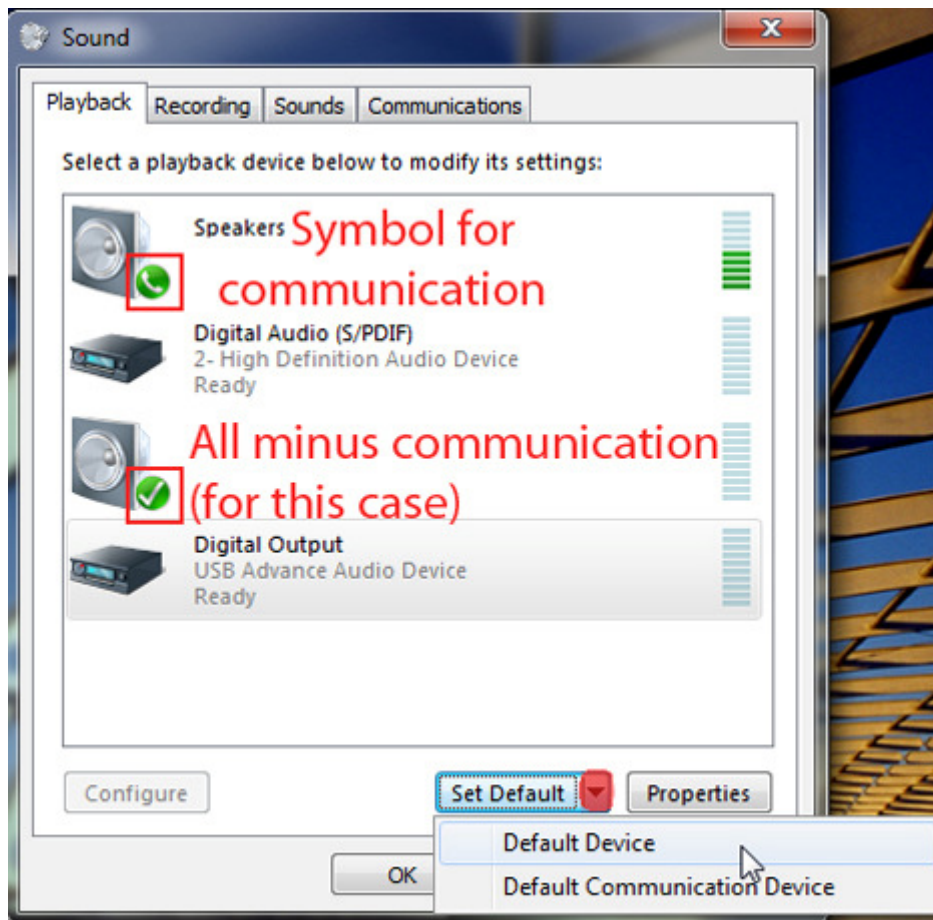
Sound

x

Playback Recording Sounds Communications

Select a playback device below to modify its settings:

Speakers Symbol for communication

Digital Audio (S/PDIF)
2- High Definition Audio Device
Ready

All minus communication (for this case)

Digital Output
USB Advance Audio Device
Ready

Configure

Set Default

Properties

Default Device

Default Communication Device

OK